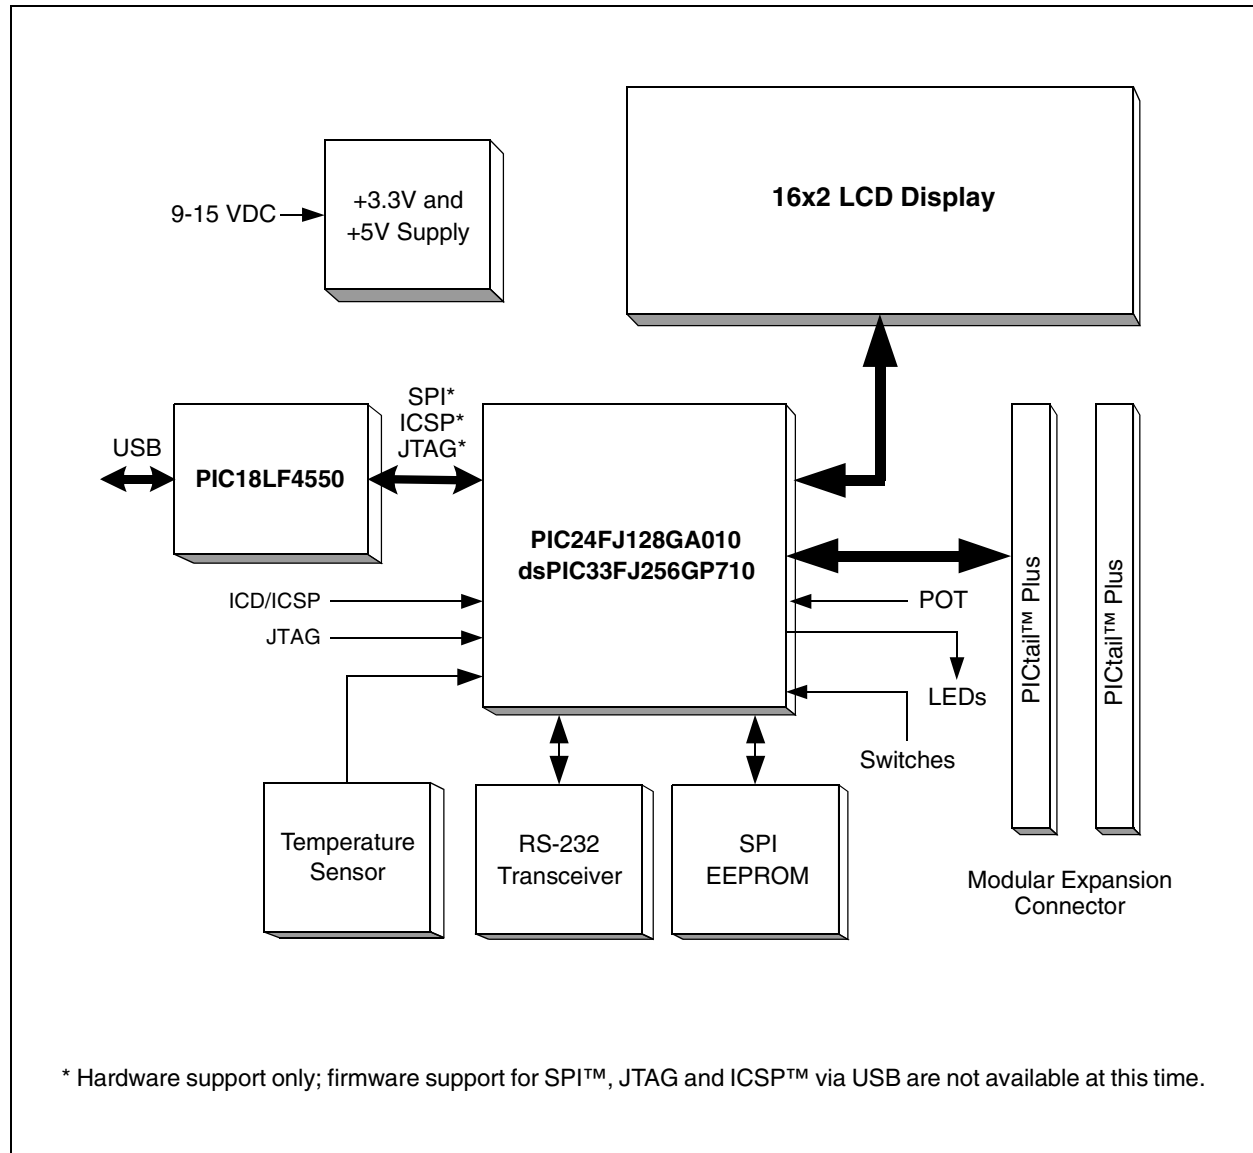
9-15 VDC

+3.3V and +5V Supply

16x2 LCD Display

USB

PIC18LF4550

SPI*
ICSP*
JTAG*

PIC24FJ128GA010
dsPIC33FJ256GP710

ICD/ICSP

JTAG

POT

LEDs

Switches

PICtail™ Plus

PICtail™ Plus

Temperature Sensor

RS-232 Transceiver

SPI EEPROM

Modular Expansion Connector

* Hardware support only; firmware support for SPI™, JTAG and ICSP™ via USB are not available at this time.